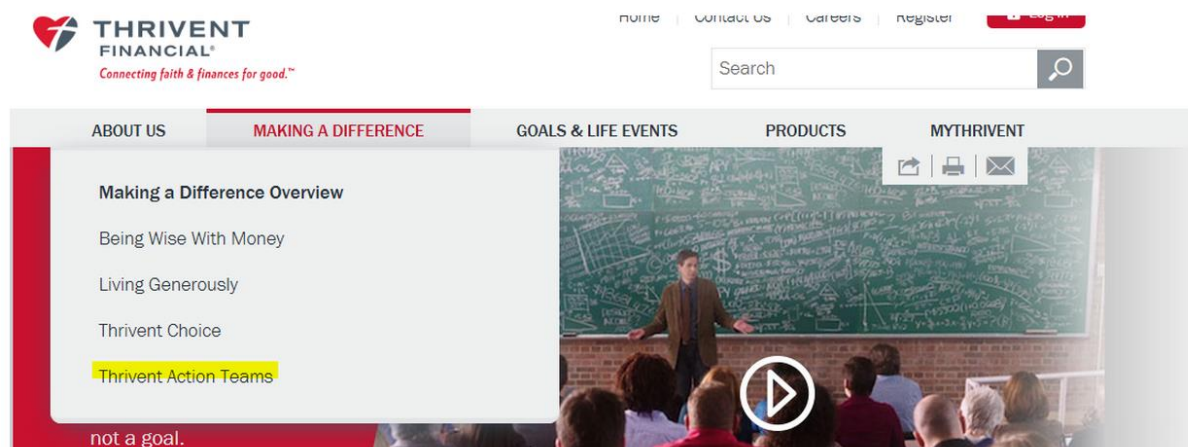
THRIVENT FINANCIAL®
Connecting faith & finances for good.™

Home | Contact Us | Careers | Register | Log In

Search

ABOUT US
MAKING A DIFFERENCE
GOALS & LIFE EVENTS
PRODUCTS
MYTHRIVENT

Making a Difference Overview
Being Wise With Money
Living Generously
Thrivent Choice
Thrivent Action Teams

not a goal.